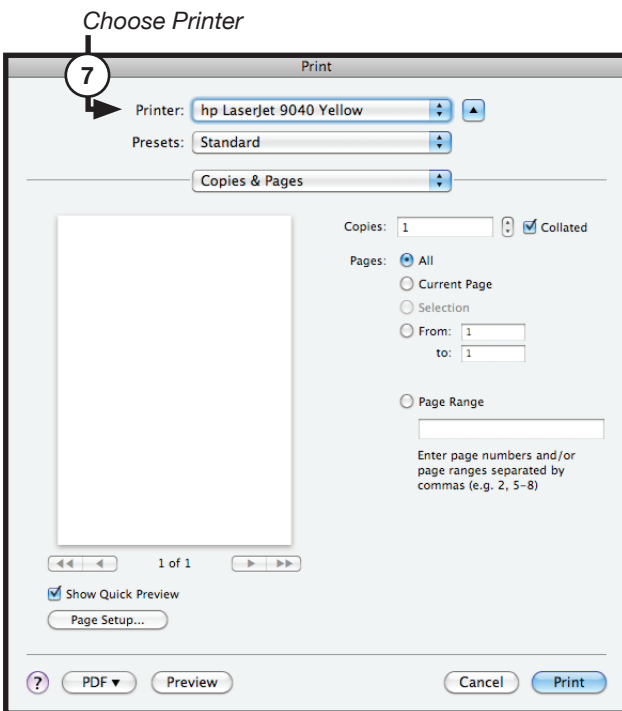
Choose Printer

7

Print

Printer: hp LaserJet 9040 Yellow

Presets: Standard

Copies & Pages

Copies: 1 Collated

Pages: All

Current Page

Selection

From: 1

to: 1

Page Range

Enter page numbers and/or page ranges separated by commas (e.g. 2, 5–8)

1 of 1

Show Quick Preview

Page Setup...

?

PDF ▾

Preview

Cancel

Print